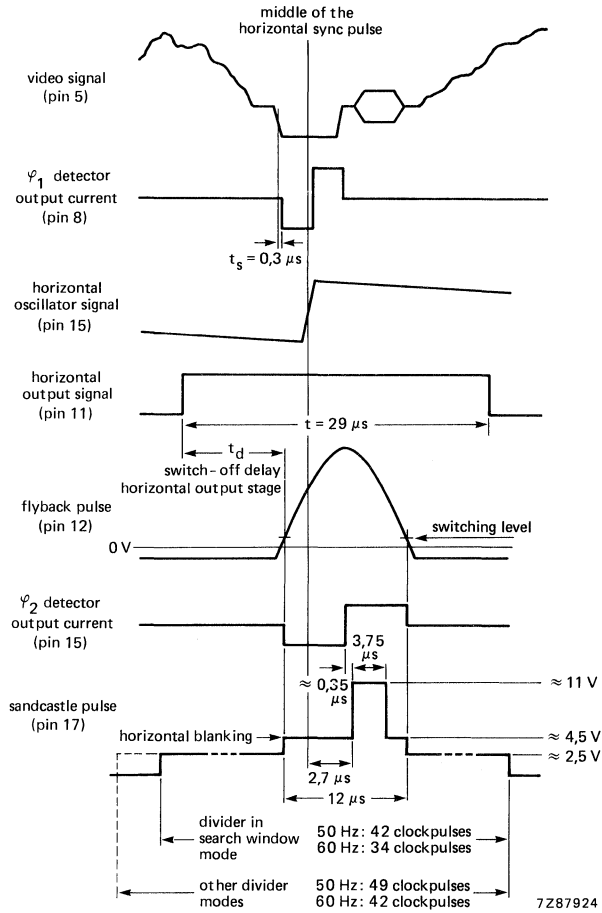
middle of the horizontal sync pulse

video signal (pin 5)

$\varphi_1$ detector output current (pin 8)

$t_s = 0,3\ \mu s$

horizontal oscillator signal (pin 15)

horizontal output signal (pin 11)

$t = 29\ \mu s$

$t_d$

switch-off delay horizontal output stage

flyback pulse (pin 12)

switching level

0 V

$\varphi_2$ detector output current (pin 15)

3,75 $\mu s$

$\approx$ 0,35 $\mu s$

$\approx$ 11 V

sandcastle pulse (pin 17)

horizontal blanking

$\approx$ 4,5 V

$\approx$ 2,5 V

2,7 $\mu s$

12 $\mu s$

divider in search window mode

50 Hz : 42 clockpulses
60 Hz : 34 clockpulses

other divider modes

50 Hz : 49 clockpulses
60 Hz : 42 clockpulses

7Z87924